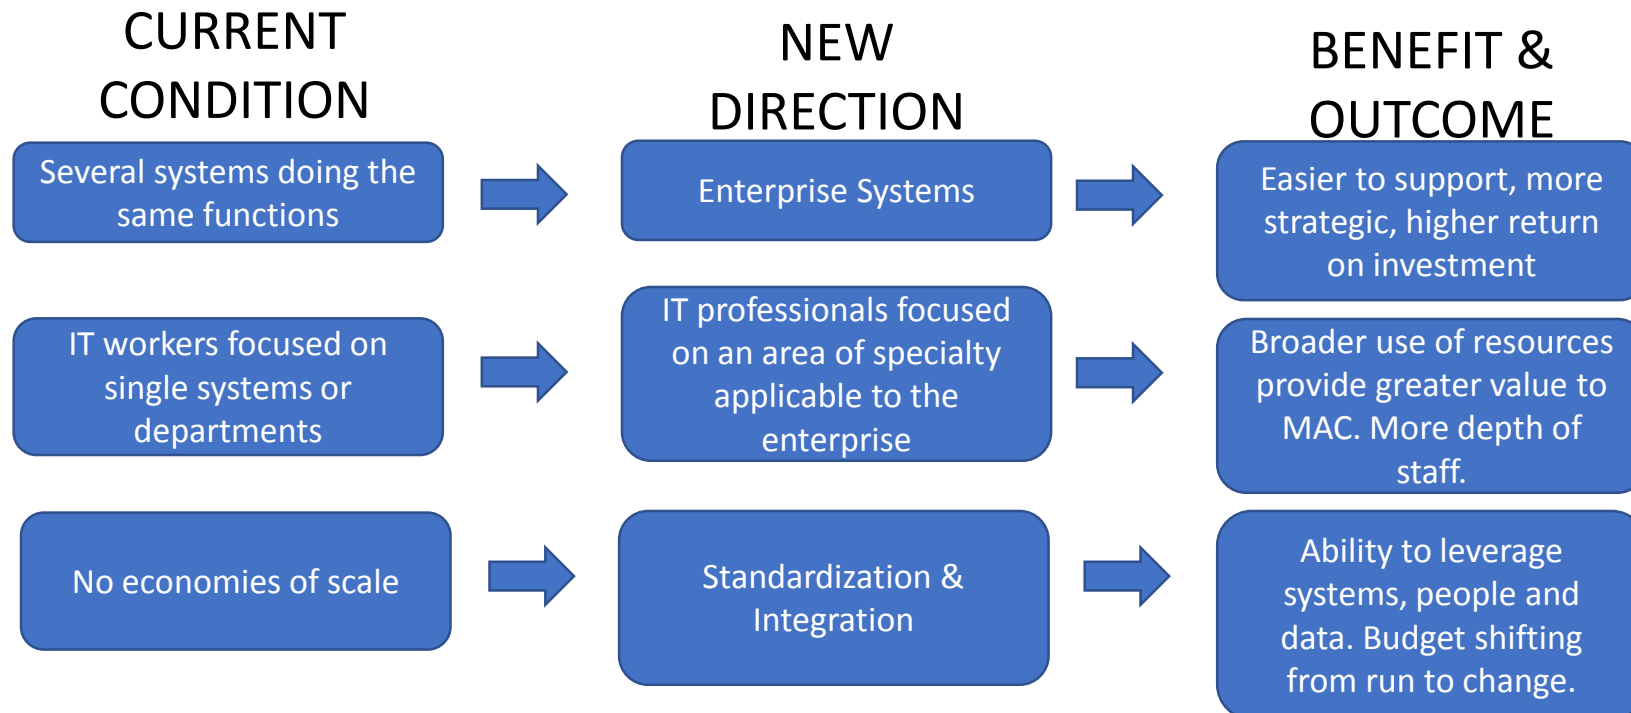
CURRENT CONDITION

NEW DIRECTION

BENEFIT & OUTCOME

Several systems doing the same functions

Enterprise Systems

Easier to support, more strategic, higher return on investment

IT workers focused on single systems or departments

IT professionals focused on an area of specialty applicable to the enterprise

Broader use of resources provide greater value to MAC. More depth of staff.

No economies of scale

Standardization & Integration

Ability to leverage systems, people and data. Budget shifting from run to change.